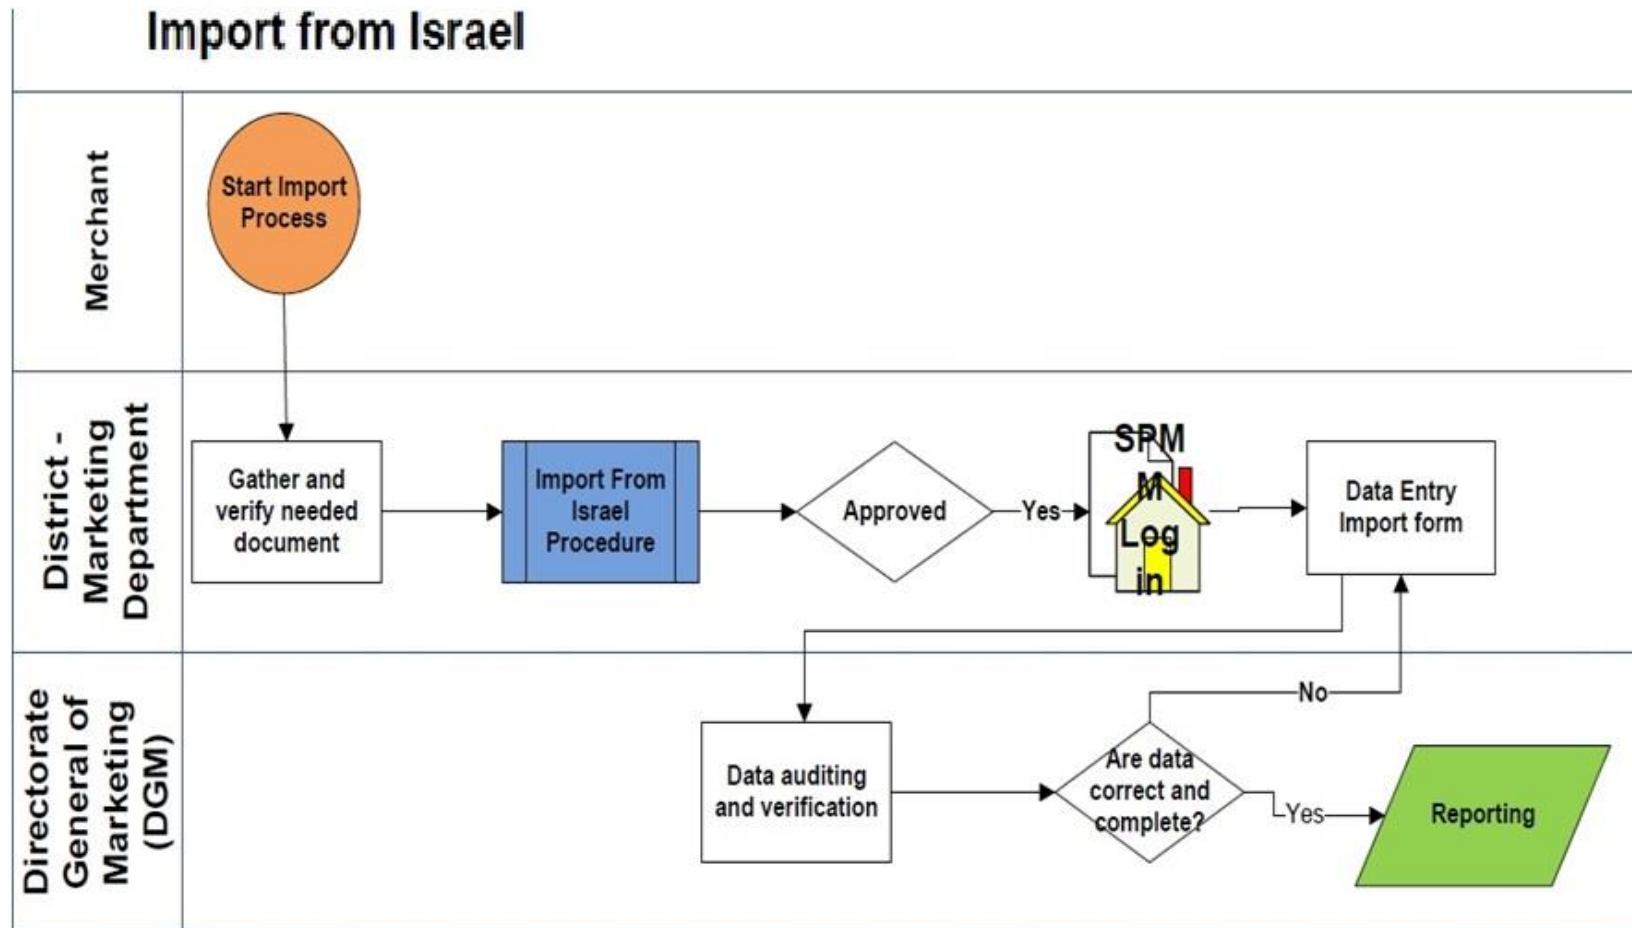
Import from Israel

Merchant

Start Import Process

District - Marketing Department

Gather and verify needed document

Import From Israel Procedure

Approved

Yes

SPMM Log in

Data Entry Import form

Directorate General of Marketing (DGM)

No

Data auditing and verification

Are data correct and complete?

Yes

Reporting